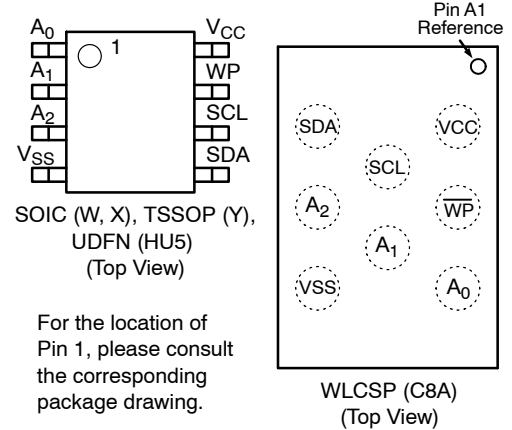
$A_0$ 1 $V_{CC}$
$A_1$ WP
$A_2$ SCL
$V_{SS}$ SDA

SOIC (W, X), TSSOP (Y), UDFN (HU5) (Top View)

For the location of Pin 1, please consult the corresponding package drawing.

Pin A1 Reference

SDA VCC
SCL
$A_2$ $\overline{WP}$
$A_1$
VSS $A_0$

WLCSP (C8A) (Top View)